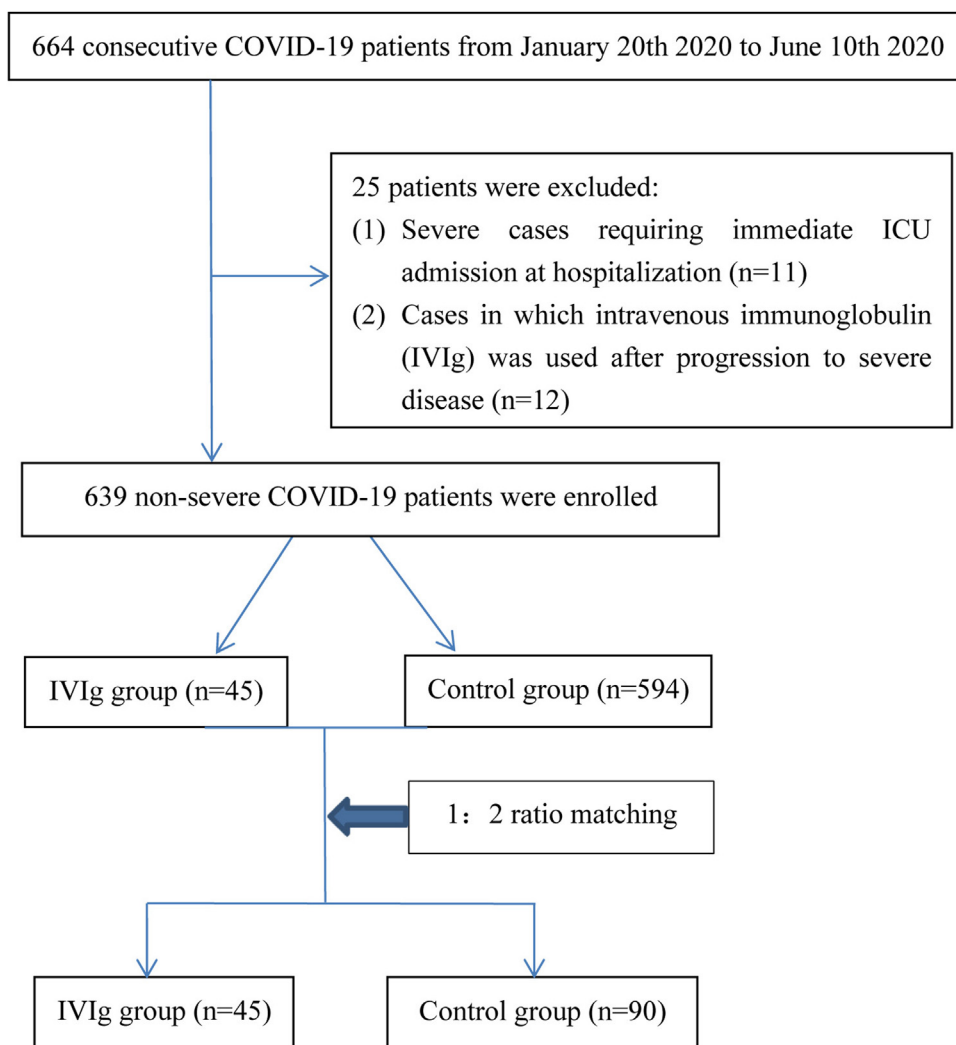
664 consecutive COVID-19 patients from January 20th 2020 to June 10th 2020

25 patients were excluded:
(1) Severe cases requiring immediate ICU admission at hospitalization (n=11)
(2) Cases in which intravenous immunoglobulin (IVIg) was used after progression to severe disease (n=12)

639 non-severe COVID-19 patients were enrolled

IVIg group (n=45)

Control group (n=594)

1：2 ratio matching

IVIg group (n=45)

Control group (n=90)